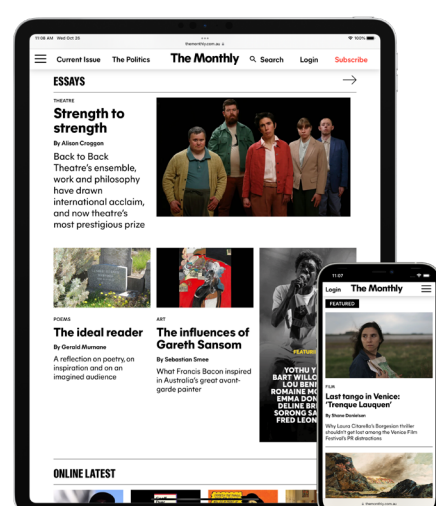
11:08 AM Wed Oct 25

100%

themonthly.com.au

Current Issue The Politics The Monthly Search Login Subscribe

ESSAYS

THEATRE

Strength to strength

By Alison Croggon

Back to Back Theatre's ensemble, work and philosophy have drawn international acclaim, and now theatre's most prestigious prize

POEMS

The ideal reader

By Gerald Murnane

A reflection on poetry, on inspiration and on an imagined audience

ART

The influences of Gareth Sansom

By Sebastian Smee

What Francis Bacon inspired in Australia's great avant-garde painter

FEATUR

YOTHU Y
BART WILLO
LOU BENN
ROMAINE M
EMMA DON
DELINE BR
SORONG SA
FRED LEON

ONLINE LATEST

11:07

Login The Monthly

FEATURED

FILM

Last tango in Venice: 'Ferrari Lauquen'

By Shane Danielsen

Why Laura Citarella's Borgesian thriller shouldn't get lost among the Venice Film Festival's PR distractions

themonthly.com.au